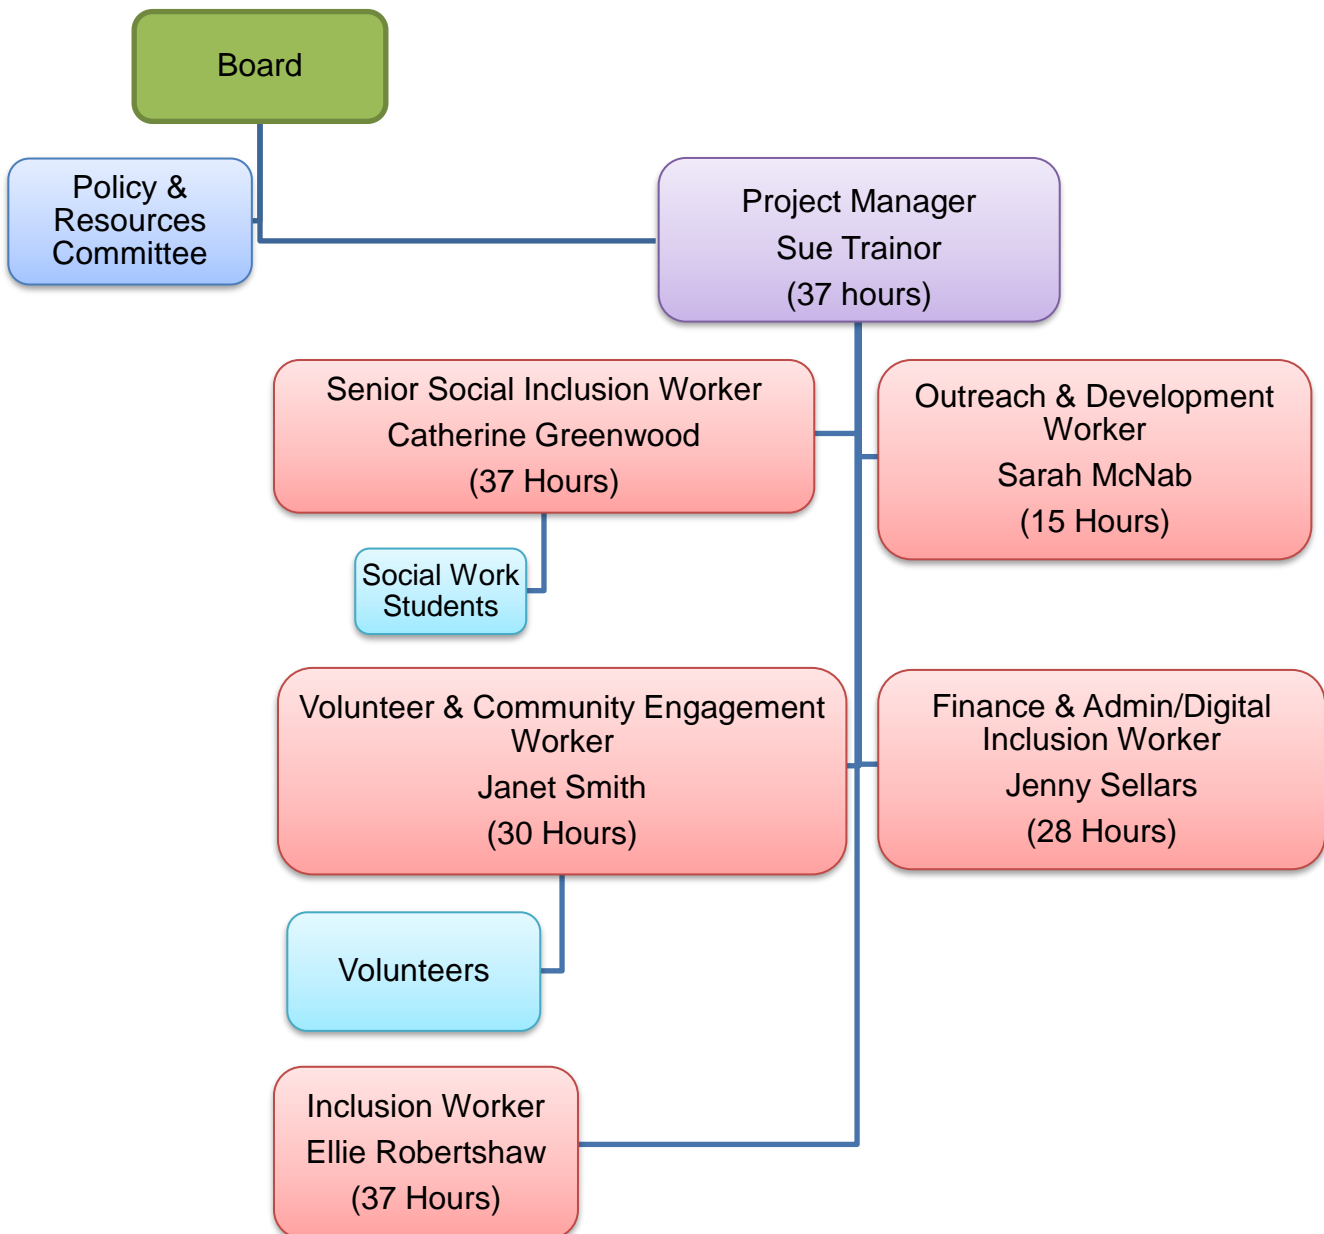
Board

Policy & Resources Committee

Project Manager
Sue Trainor
(37 hours)

Senior Social Inclusion Worker
Catherine Greenwood
(37 Hours)

Outreach & Development Worker
Sarah McNab
(15 Hours)

Social Work Students

Volunteer & Community Engagement Worker
Janet Smith
(30 Hours)

Finance & Admin/Digital Inclusion Worker
Jenny Sellars
(28 Hours)

Volunteers

Inclusion Worker
Ellie Robertshaw
(37 Hours)